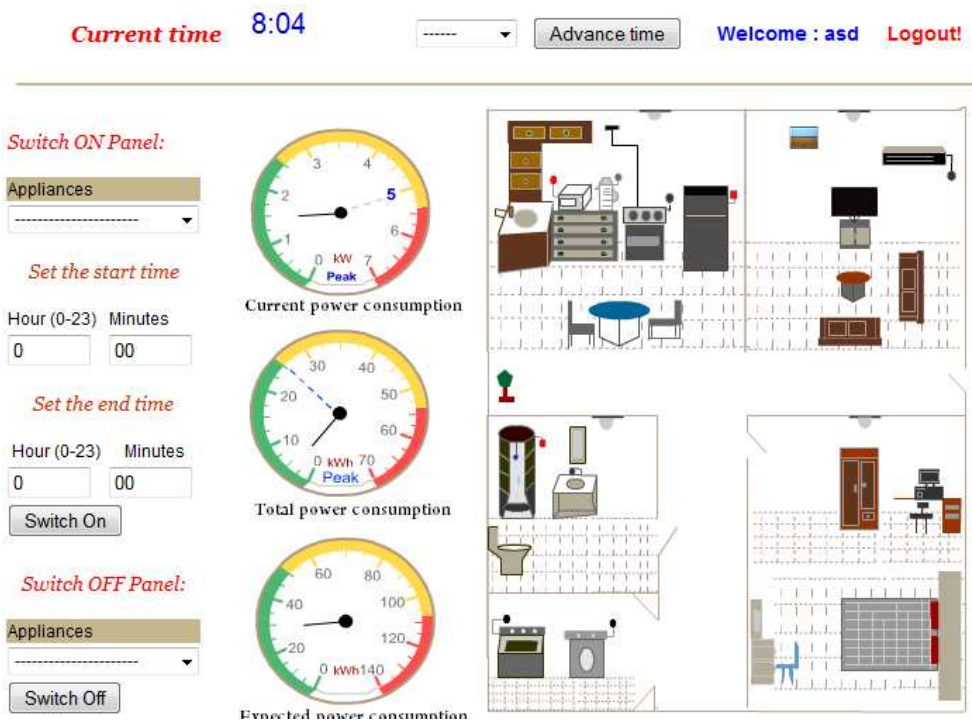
Current time 8:04

------

Advance time

Welcome : asd

Logout!

Switch ON Panel:

Appliances

----------------------

Set the start time

Hour (0-23) Minutes

0

00

Set the end time

Hour (0-23) Minutes

0

00

Switch On

Switch OFF Panel:

Appliances

----------------------

Switch Off

1 2 3 4 5 6 7 0 kW Peak

Current power consumption

10 20 30 40 50 60 70 0 kWh Peak

Total power consumption

20 40 60 80 100 120 140 0 kWh

Expected power consumption